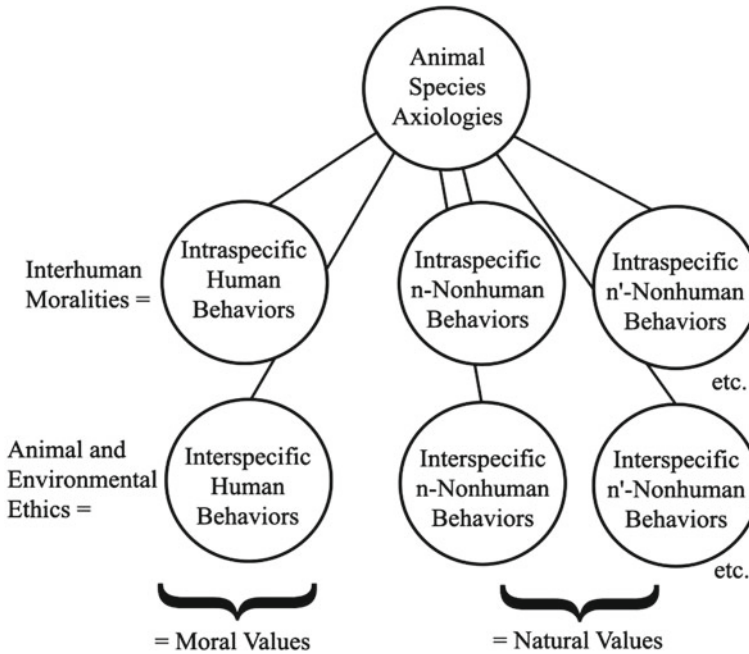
Animal Species Axiologies

Interhuman Moralities =

Intraspecific Human Behaviors

Intraspecific n-Nonhuman Behaviors

Intraspecific n'-Nonhuman Behaviors

etc.

Animal and Environmental Ethics =

Interspecific Human Behaviors

Interspecific n-Nonhuman Behaviors

Interspecific n'-Nonhuman Behaviors

etc.

= Moral Values

= Natural Values